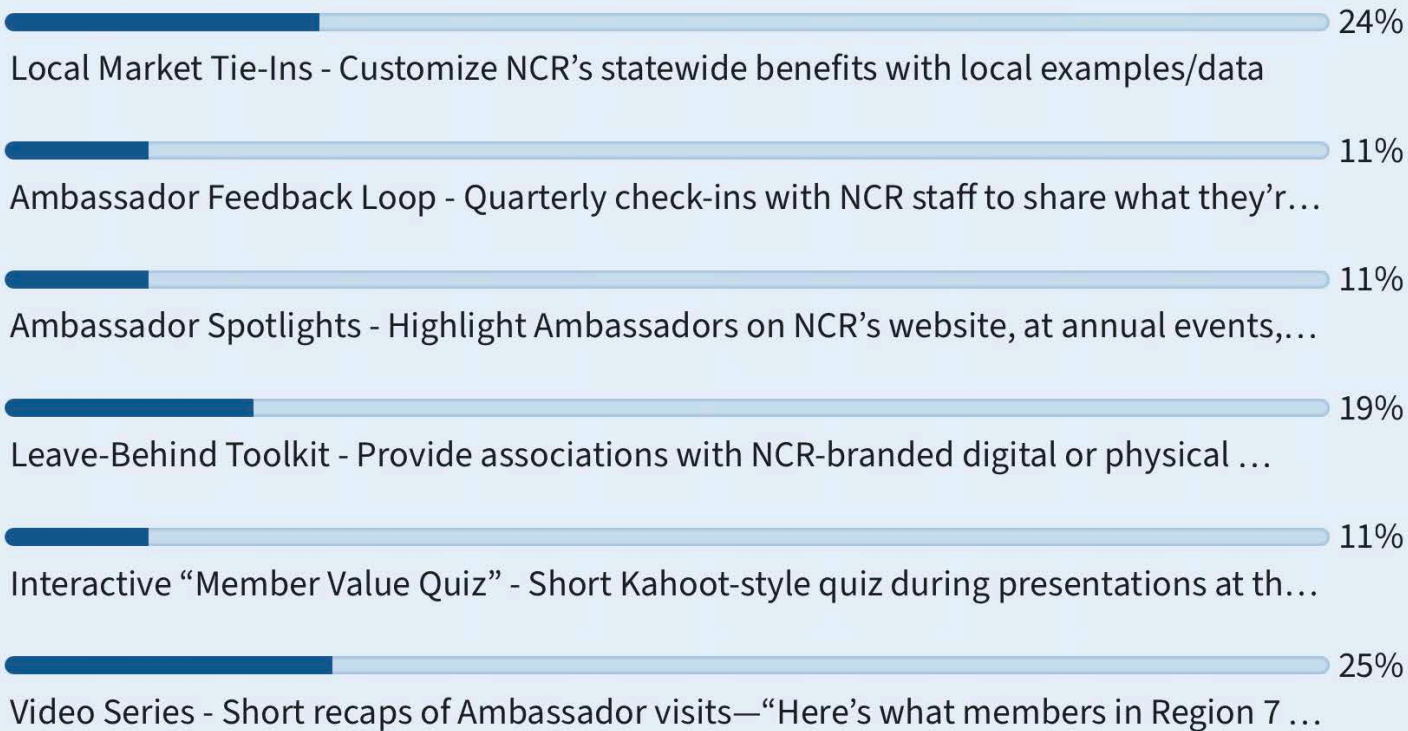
24%
Local Market Tie-Ins - Customize NCR’s statewide benefits with local examples/data

11%
Ambassador Feedback Loop - Quarterly check-ins with NCR staff to share what they’r…

11%
Ambassador Spotlights - Highlight Ambassadors on NCR’s website, at annual events,…

19%
Leave-Behind Toolkit - Provide associations with NCR-branded digital or physical …

11%
Interactive “Member Value Quiz” - Short Kahoot-style quiz during presentations at th…

25%
Video Series - Short recaps of Ambassador visits—“Here’s what members in Region 7 …